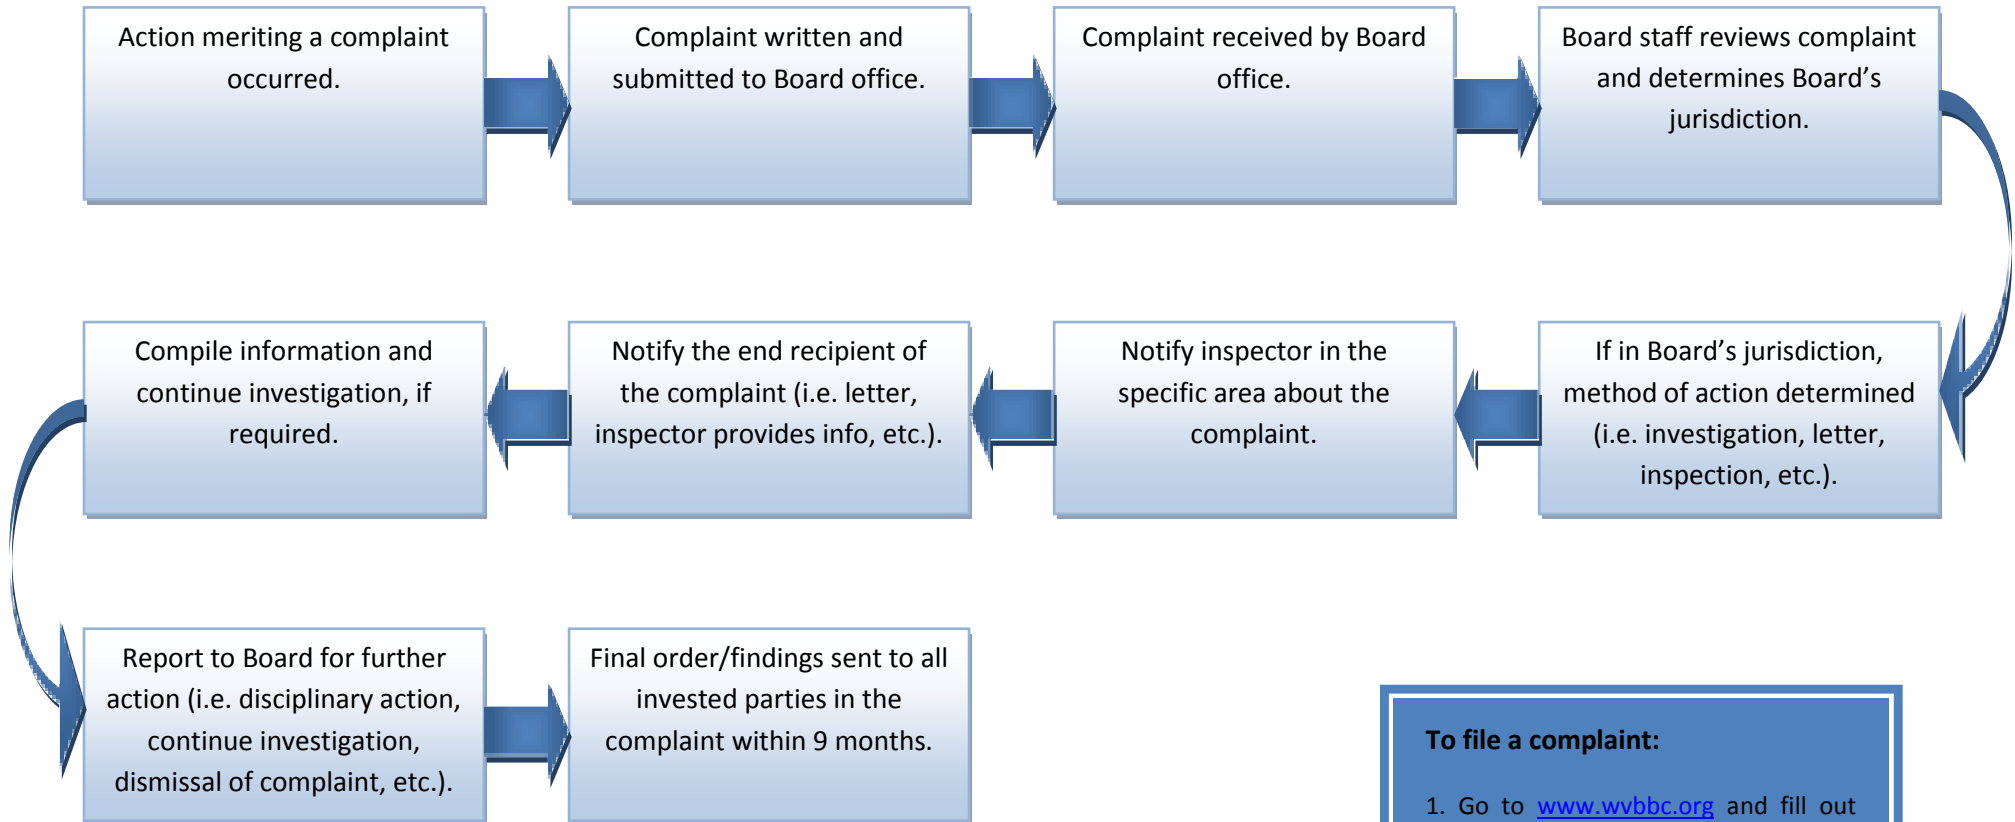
Action meriting a complaint occurred.

Complaint written and submitted to Board office.

Complaint received by Board office.

Board staff reviews complaint and determines Board’s jurisdiction.

If in Board’s jurisdiction, method of action determined (i.e. investigation, letter, inspection, etc.).

Notify inspector in the specific area about the complaint.

Notify the end recipient of the complaint (i.e. letter, inspector provides info, etc.).

Compile information and continue investigation, if required.

Report to Board for further action (i.e. disciplinary action, continue investigation, dismissal of complaint, etc.).

Final order/findings sent to all invested parties in the complaint within 9 months.

To file a complaint:

1. Go to www.wvbbc.org and fill out